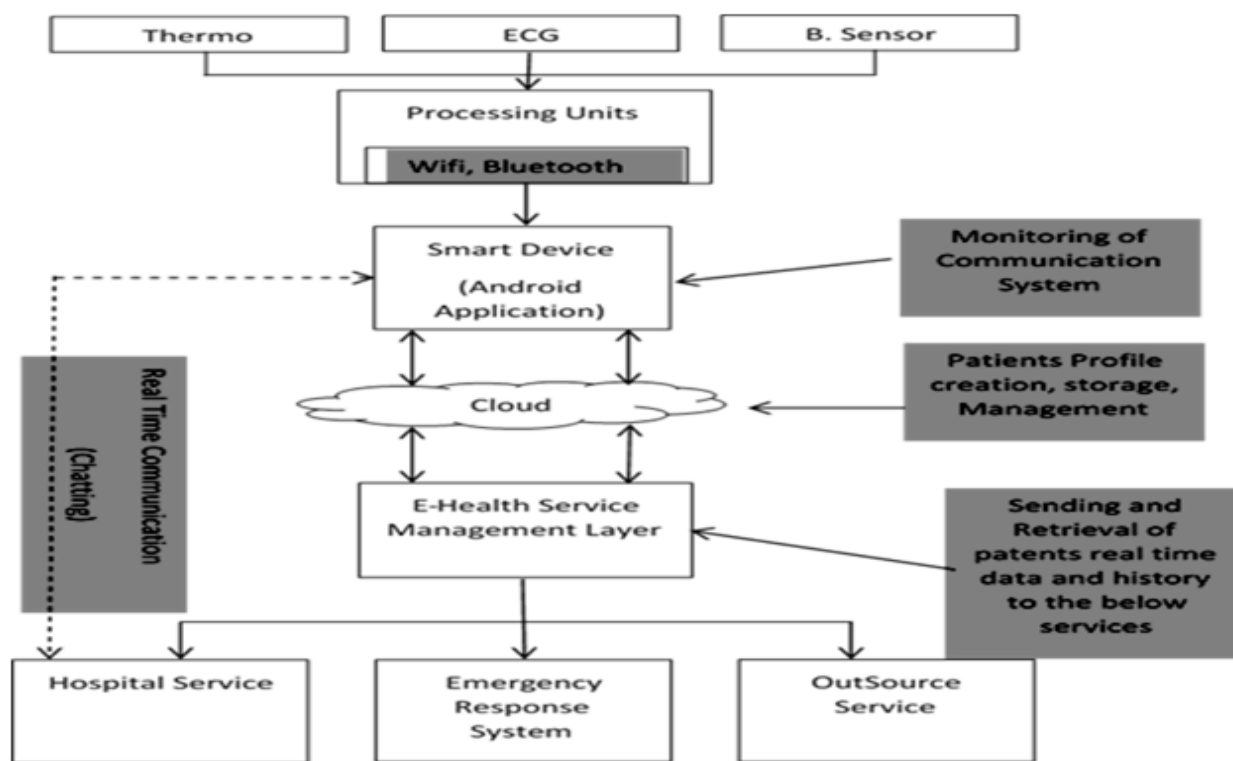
Thermo

ECG

B. Sensor

Processing Units

Wifi, Bluetooth

Smart Device

(Android Application)

Monitoring of Communication System

Real Time Communication (Chatting)

Cloud

Patients Profile creation, storage, Management

E-Health Service Management Layer

Sending and Retrieval of patents real time data and history to the below services

Hospital Service

Emergency Response System

OutSource Service